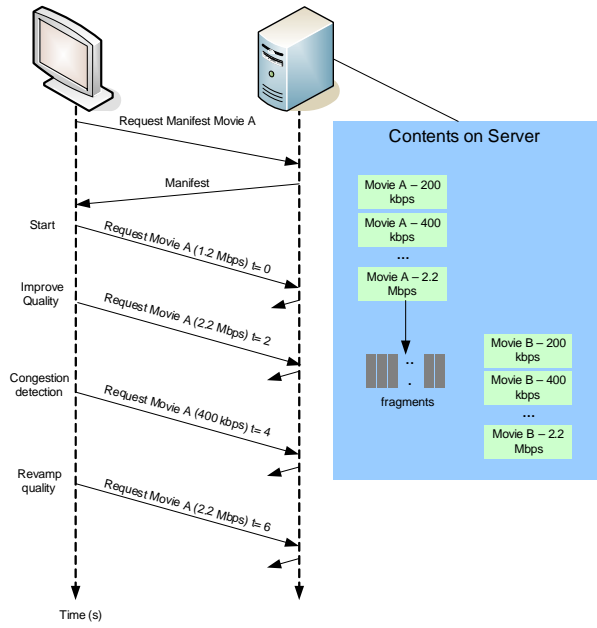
Request Manifest Movie A

Manifest

Start

Request Movie A (1.2 Mbps) t= 0

Improve Quality

Request Movie A (2.2 Mbps) t= 2

Congestion detection

Request Movie A (400 kbps) t= 4

Revamp quality

Request Movie A (2.2 Mbps) t= 6

Time (s)

Contents on Server

Movie A – 200 kbps

Movie A – 400 kbps

...

Movie A – 2.2 Mbps

fragments

Movie B – 200 kbps

Movie B – 400 kbps

...

Movie B – 2.2 Mbps